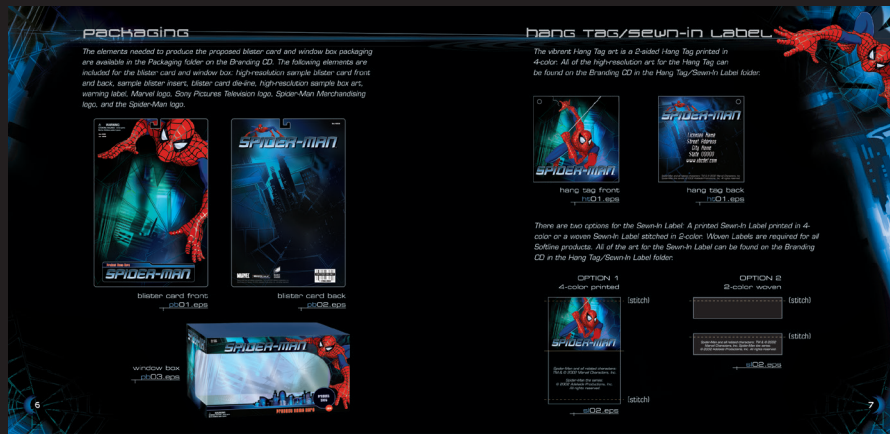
packaging

The elements needed to produce the proposed blister card and window box packaging are available in the Packaging folder on the Branding CD. The following elements are included for the blister card and window box: high-resolution sample blister card front and back, sample blister insert, blister card die-line, high-resolution sample box art, warning label, Marvel logo, Sony Pictures Television logo, Spider-Man Merchandising logo, and the Spider-Man logo.

SPIDER-MAN

SPIDER-MAN

blister card front
pb01.eps

blister card back
pb02.eps

SPIDER-MAN

window box
pb03.eps

6

hang tag/sewn-in label

The vibrant Hang Tag art is a 2-sided Hang Tag printed in 4-color. All of the high-resolution art for the Hang Tag can be found on the Branding CD in the Hang Tag/Sewn-In Label folder.

SPIDER-MAN

SPIDER-MAN
Licensee Name
Street Address
City, State
State 000000
www.site.com

hang tag front
ht01.eps

hang tag back
ht01.eps

There are two options for the Sewn-In Label: A printed Sewn-In Label printed in 4-color or a woven Sewn-In Label stitched in 2-color. Woven Labels are required for all Softline products. All of the art for the Sewn-In Label can be found on the Branding CD in the Hang Tag/Sewn-In Label folder.

OPTION 1
4-color printed

OPTION 2
2-color woven

(stitch)

(stitch)

(stitch)

(stitch)

sl02.eps

sl02.eps

7